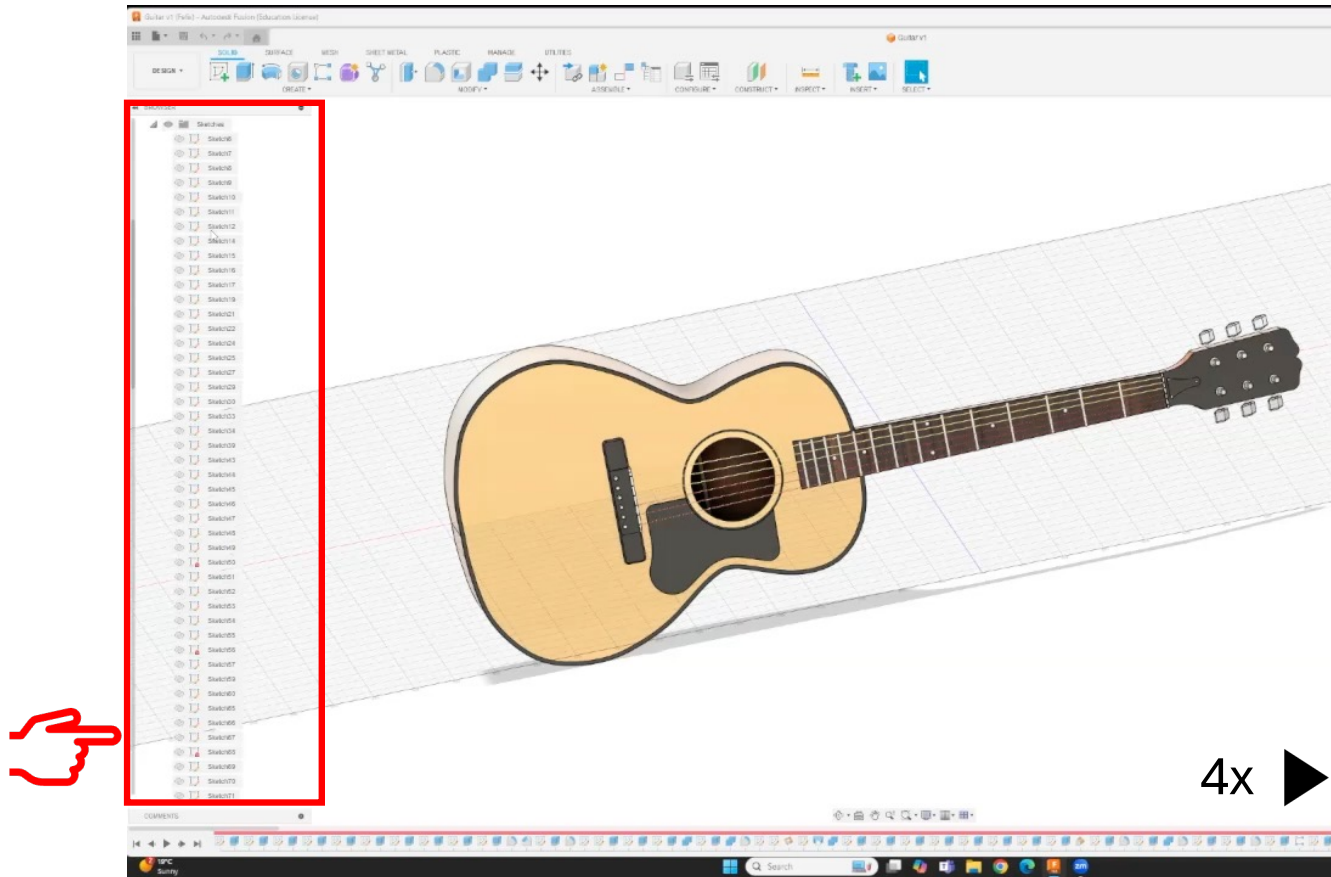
Guitar v1 (Felix) - Autodesk Fusion (Education License)

Guitar v1

DESIGN

SOLID SURFACE MESH SHEET METAL PLASTIC MANAGE UTILITIES

CREATE MODIFY ASSEMBLE CONFIGURE CONSTRUCT INSPECT INSERT SELECT

BROWSER

Sketches
Sketch6
Sketch7
Sketch8
Sketch9
Sketch10
Sketch11
Sketch12
Sketch14
Sketch15
Sketch16
Sketch17
Sketch19
Sketch21
Sketch22
Sketch24
Sketch25
Sketch27
Sketch29
Sketch30
Sketch33
Sketch34
Sketch39
Sketch43
Sketch44
Sketch45
Sketch46
Sketch47
Sketch48
Sketch49
Sketch50
Sketch51
Sketch52
Sketch53
Sketch54
Sketch55
Sketch56
Sketch57
Sketch59
Sketch63
Sketch65
Sketch66
Sketch67
Sketch68
Sketch69
Sketch70
Sketch71

COMMENTS

4x

19°C
Sunny

Search